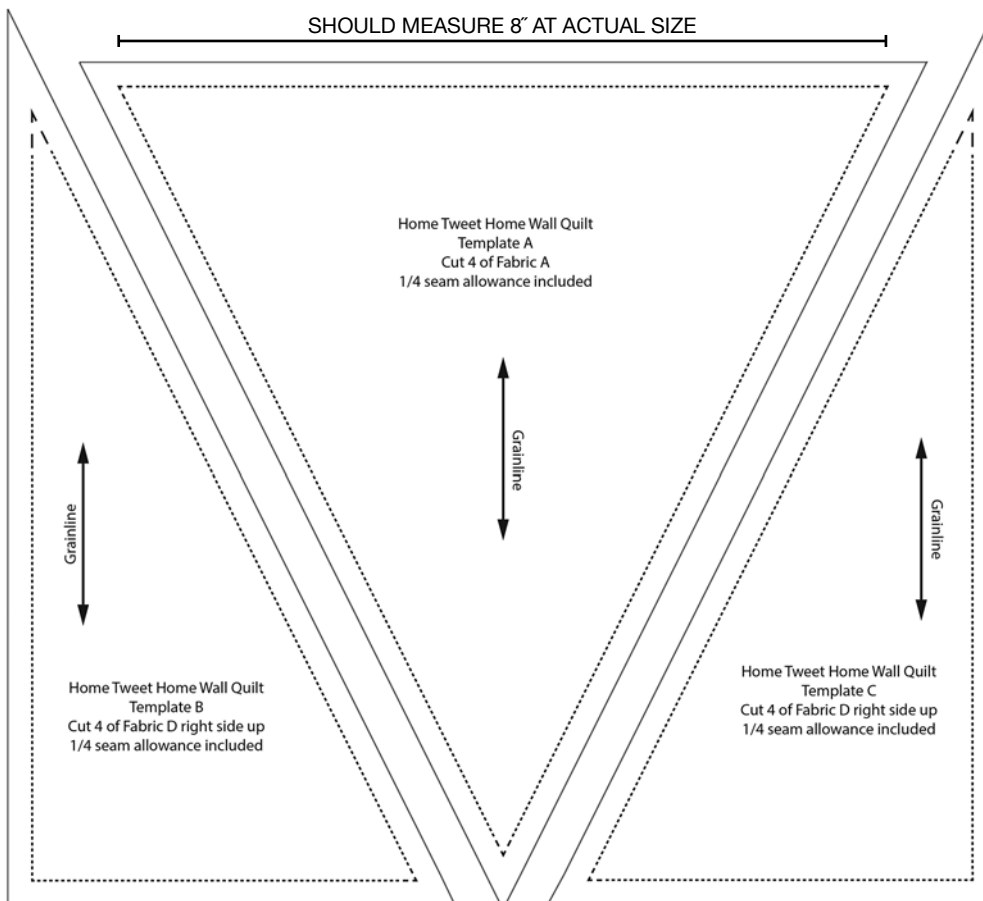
SHOULD MEASURE 8″ AT ACTUAL SIZE

Home Tweet Home Wall Quilt
Template A
Cut 4 of Fabric A
1/4 seam allowance included

Grainline

Grainline

Home Tweet Home Wall Quilt
Template B
Cut 4 of Fabric D right side up
1/4 seam allowance included

Grainline

Home Tweet Home Wall Quilt
Template C
Cut 4 of Fabric D right side up
1/4 seam allowance included